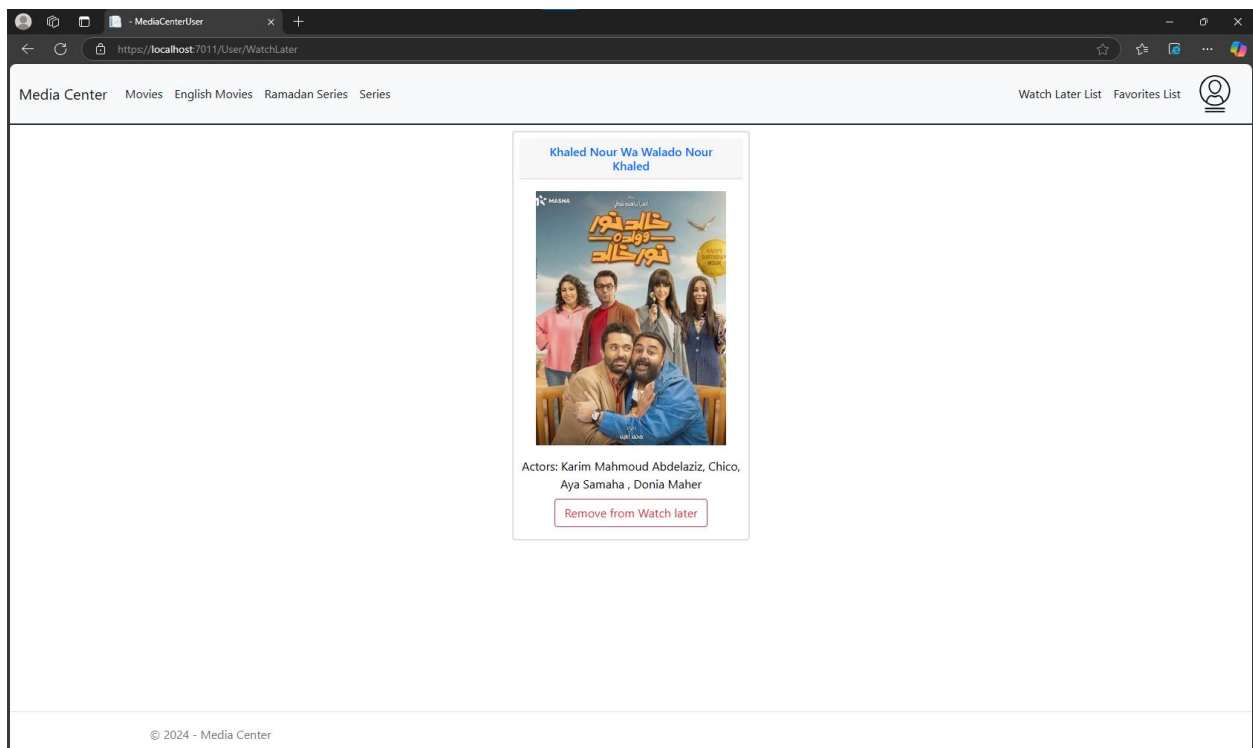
- MediaCenterUser

https://localhost:7011/User/WatchLater

Media Center Movies English Movies Ramadan Series Series

Watch Later List Favorites List

Khaled Nour Wa Walado Nour Khaled

MASHA

خالد نور وولده نور خالد

Actors: Karim Mahmoud Abdelaziz, Chico, Aya Samaha , Donia Maher

Remove from Watch later

© 2024 - Media Center